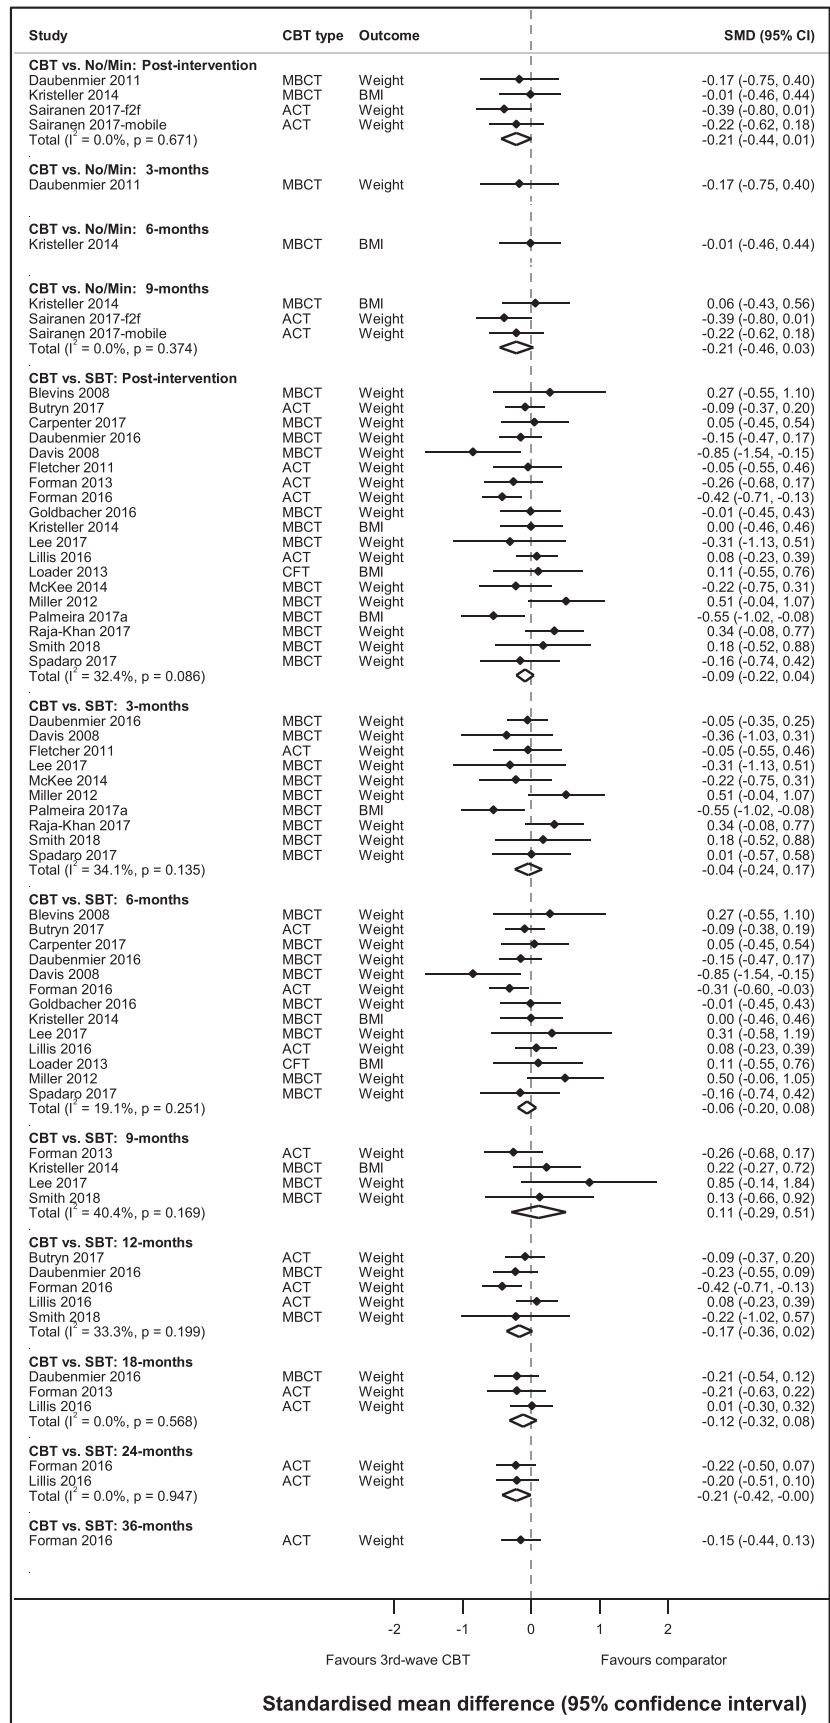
| Study | CBT type | Outcome | SMD (95% CI) |
|---|---|---|---|
| **CBT vs. No/Min: Post-intervention** | | | |
| Daubenmier 2011 | MBCT | Weight | -0.17 (-0.75, 0.40) |
| Kristeller 2014 | MBCT | BMI | -0.01 (-0.46, 0.44) |
| Sairanen 2017-f2f | ACT | Weight | -0.39 (-0.80, 0.01) |
| Sairanen 2017-mobile | ACT | Weight | -0.22 (-0.62, 0.18) |
| Total ($I^2$ = 0.0%, p = 0.671) | | | -0.21 (-0.44, 0.01) |
| **CBT vs. No/Min: 3-months** | | | |
| Daubenmier 2011 | MBCT | Weight | -0.17 (-0.75, 0.40) |
| **CBT vs. No/Min: 6-months** | | | |
| Kristeller 2014 | MBCT | BMI | -0.01 (-0.46, 0.44) |
| **CBT vs. No/Min: 9-months** | | | |
| Kristeller 2014 | MBCT | BMI | 0.06 (-0.43, 0.56) |
| Sairanen 2017-f2f | ACT | Weight | -0.39 (-0.80, 0.01) |
| Sairanen 2017-mobile | ACT | Weight | -0.22 (-0.62, 0.18) |
| Total ($I^2$ = 0.0%, p = 0.374) | | | -0.21 (-0.46, 0.03) |
| **CBT vs. SBT: Post-intervention** | | | |
| Blevins 2008 | MBCT | Weight | 0.27 (-0.55, 1.10) |
| Butryn 2017 | ACT | Weight | -0.09 (-0.37, 0.20) |
| Carpenter 2017 | MBCT | Weight | 0.05 (-0.45, 0.54) |
| Daubenmier 2016 | MBCT | Weight | -0.15 (-0.47, 0.17) |
| Davis 2008 | MBCT | Weight | -0.85 (-1.54, -0.15) |
| Fletcher 2011 | ACT | Weight | -0.05 (-0.55, 0.46) |
| Forman 2013 | ACT | Weight | -0.26 (-0.68, 0.17) |
| Forman 2016 | ACT | Weight | -0.42 (-0.71, -0.13) |
| Goldbacher 2016 | MBCT | Weight | -0.01 (-0.45, 0.43) |
| Kristeller 2014 | MBCT | BMI | 0.00 (-0.46, 0.46) |
| Lee 2017 | MBCT | Weight | -0.31 (-1.13, 0.51) |
| Lillis 2016 | ACT | Weight | 0.08 (-0.23, 0.39) |
| Loader 2013 | CFT | BMI | 0.11 (-0.55, 0.76) |
| McKee 2014 | MBCT | Weight | -0.22 (-0.75, 0.31) |
| Miller 2012 | MBCT | Weight | 0.51 (-0.04, 1.07) |
| Palmeira 2017a | MBCT | BMI | -0.55 (-1.02, -0.08) |
| Raja-Khan 2017 | MBCT | Weight | 0.34 (-0.08, 0.77) |
| Smith 2018 | MBCT | Weight | 0.18 (-0.52, 0.88) |
| Spadaro 2017 | MBCT | Weight | -0.16 (-0.74, 0.42) |
| Total ($I^2$ = 32.4%, p = 0.086) | | | -0.09 (-0.22, 0.04) |
| **CBT vs. SBT: 3-months** | | | |
| Daubenmier 2016 | MBCT | Weight | -0.05 (-0.35, 0.25) |
| Davis 2008 | MBCT | Weight | -0.36 (-1.03, 0.31) |
| Fletcher 2011 | ACT | Weight | -0.05 (-0.55, 0.46) |
| Lee 2017 | MBCT | Weight | -0.31 (-1.13, 0.51) |
| McKee 2014 | MBCT | Weight | -0.22 (-0.75, 0.31) |
| Miller 2012 | MBCT | Weight | 0.51 (-0.04, 1.07) |
| Palmeira 2017a | MBCT | BMI | -0.55 (-1.02, -0.08) |
| Raja-Khan 2017 | MBCT | Weight | 0.34 (-0.08, 0.77) |
| Smith 2018 | MBCT | Weight | 0.18 (-0.52, 0.88) |
| Spadaro 2017 | MBCT | Weight | 0.01 (-0.57, 0.58) |
| Total ($I^2$ = 34.1%, p = 0.135) | | | -0.04 (-0.24, 0.17) |
| **CBT vs. SBT: 6-months** | | | |
| Blevins 2008 | MBCT | Weight | 0.27 (-0.55, 1.10) |
| Butryn 2017 | ACT | Weight | -0.09 (-0.38, 0.19) |
| Carpenter 2017 | MBCT | Weight | 0.05 (-0.45, 0.54) |
| Daubenmier 2016 | MBCT | Weight | -0.15 (-0.47, 0.17) |
| Davis 2008 | MBCT | Weight | -0.85 (-1.54, -0.15) |
| Forman 2016 | ACT | Weight | -0.31 (-0.60, -0.03) |
| Goldbacher 2016 | MBCT | Weight | -0.01 (-0.45, 0.43) |
| Kristeller 2014 | MBCT | BMI | 0.00 (-0.46, 0.46) |
| Lee 2017 | MBCT | Weight | 0.31 (-0.58, 1.19) |
| Lillis 2016 | ACT | Weight | 0.08 (-0.23, 0.39) |
| Loader 2013 | CFT | BMI | 0.11 (-0.55, 0.76) |
| Miller 2012 | MBCT | Weight | 0.50 (-0.06, 1.05) |
| Spadaro 2017 | MBCT | Weight | -0.16 (-0.74, 0.42) |
| Total ($I^2$ = 19.1%, p = 0.251) | | | -0.06 (-0.20, 0.08) |
| **CBT vs. SBT: 9-months** | | | |
| Forman 2013 | ACT | Weight | -0.26 (-0.68, 0.17) |
| Kristeller 2014 | MBCT | BMI | 0.22 (-0.27, 0.72) |
| Lee 2017 | MBCT | Weight | 0.85 (-0.14, 1.84) |
| Smith 2018 | MBCT | Weight | 0.13 (-0.66, 0.92) |
| Total ($I^2$ = 40.4%, p = 0.169) | | | 0.11 (-0.29, 0.51) |
| **CBT vs. SBT: 12-months** | | | |
| Butryn 2017 | ACT | Weight | -0.09 (-0.37, 0.20) |
| Daubenmier 2016 | MBCT | Weight | -0.23 (-0.55, 0.09) |
| Forman 2016 | ACT | Weight | -0.42 (-0.71, -0.13) |
| Lillis 2016 | ACT | Weight | 0.08 (-0.23, 0.39) |
| Smith 2018 | MBCT | Weight | -0.22 (-1.02, 0.57) |
| Total ($I^2$ = 33.3%, p = 0.199) | | | -0.17 (-0.36, 0.02) |
| **CBT vs. SBT: 18-months** | | | |
| Daubenmier 2016 | MBCT | Weight | -0.21 (-0.54, 0.12) |
| Forman 2013 | ACT | Weight | -0.21 (-0.63, 0.22) |
| Lillis 2016 | ACT | Weight | 0.01 (-0.30, 0.32) |
| Total ($I^2$ = 0.0%, p = 0.568) | | | -0.12 (-0.32, 0.08) |
| **CBT vs. SBT: 24-months** | | | |
| Forman 2016 | ACT | Weight | -0.22 (-0.50, 0.07) |
| Lillis 2016 | ACT | Weight | -0.20 (-0.51, 0.10) |
| Total ($I^2$ = 0.0%, p = 0.947) | | | -0.21 (-0.42, -0.00) |
| **CBT vs. SBT: 36-months** | | | |
| Forman 2016 | ACT | Weight | -0.15 (-0.44, 0.13) |

-2 -1 0 1 2

Favours 3rd-wave CBT Favours comparator

Standardised mean difference (95% confidence interval)